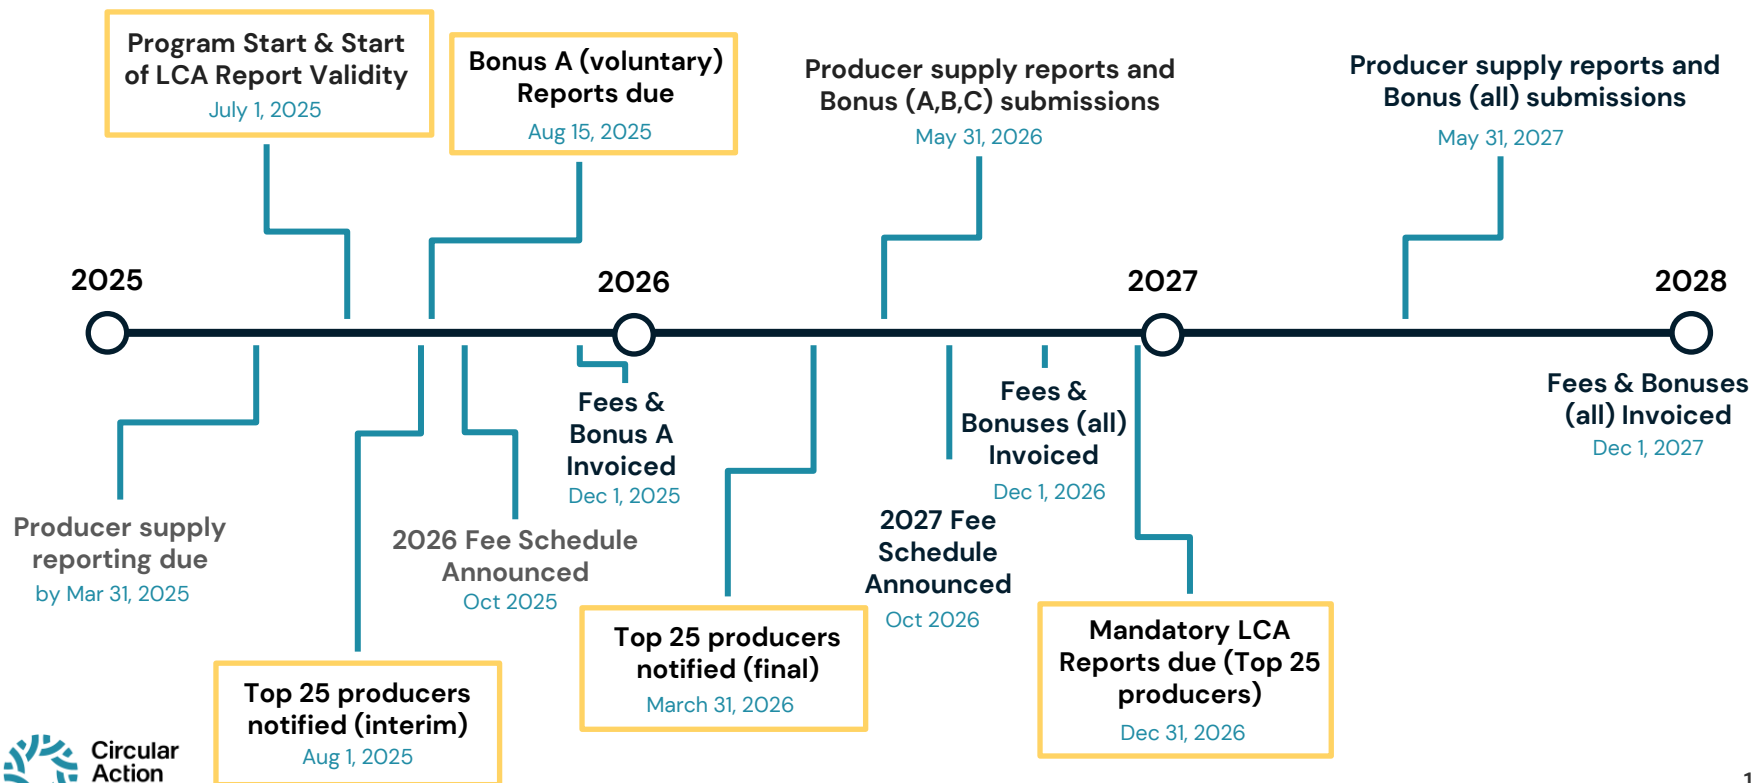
Program Start & Start of LCA Report Validity
July 1, 2025

Bonus A (voluntary) Reports due
Aug 15, 2025

Producer supply reports and Bonus (A,B,C) submissions
May 31, 2026

Producer supply reports and Bonus (all) submissions
May 31, 2027

2025

2026

2027

2028

Producer supply reporting due
by Mar 31, 2025

Top 25 producers notified (interim)
Aug 1, 2025

2026 Fee Schedule Announced
Oct 2025

Fees & Bonus A Invoiced
Dec 1, 2025

Top 25 producers notified (final)
March 31, 2026

2027 Fee Schedule Announced
Oct 2026

Fees & Bonuses (all) Invoiced
Dec 1, 2026

Mandatory LCA Reports due (Top 25 producers)
Dec 31, 2026

Fees & Bonuses (all) Invoiced
Dec 1, 2027

Circular Action

1